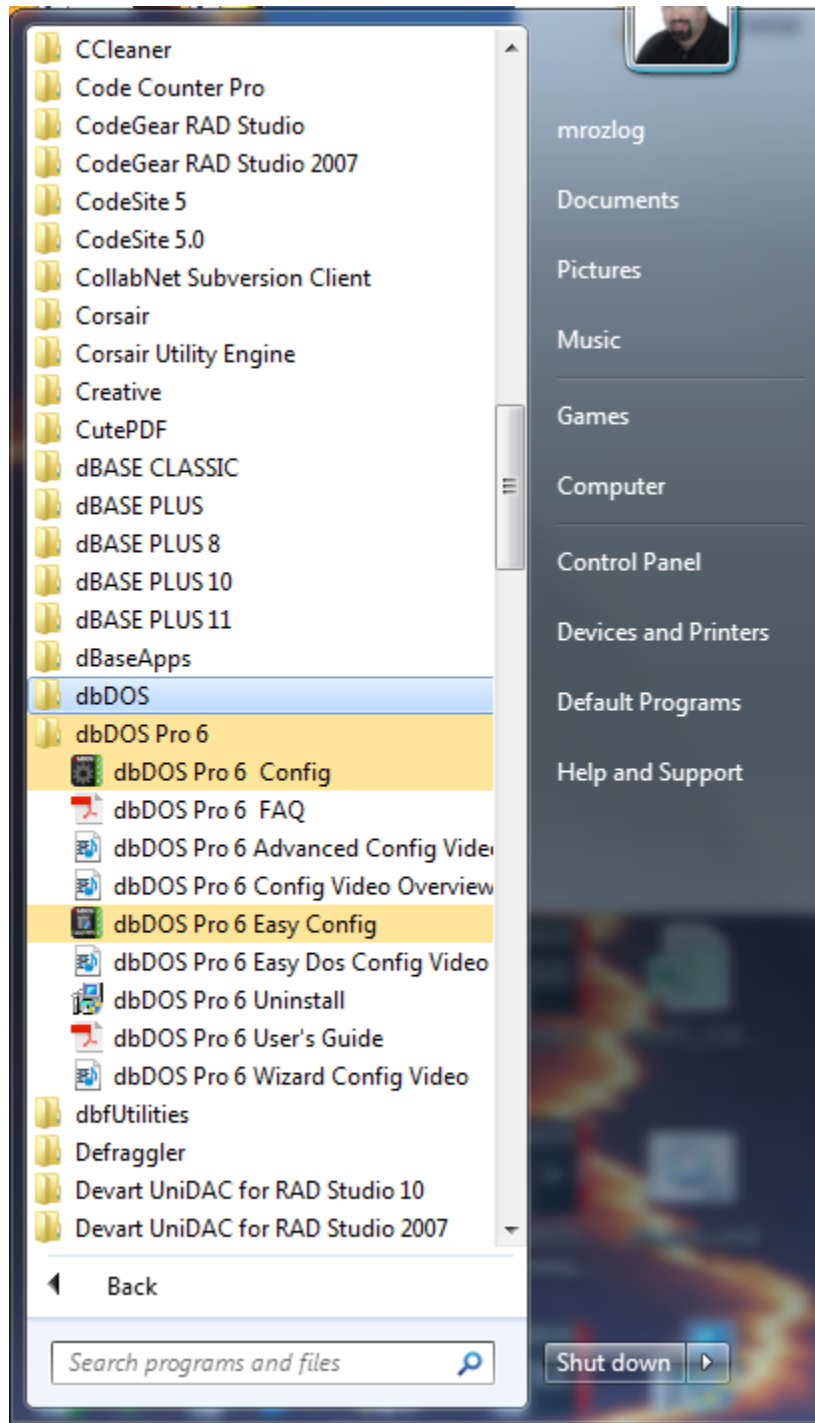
CCleaner
Code Counter Pro
CodeGear RAD Studio
CodeGear RAD Studio 2007
CodeSite 5
CodeSite 5.0
CollabNet Subversion Client
Corsair
Corsair Utility Engine
Creative
CutePDF
dBASE CLASSIC
dBASE PLUS
dBASE PLUS 8
dBASE PLUS 10
dBASE PLUS 11
dBaseApps
dbDOS
dbDOS Pro 6
dbDOS Pro 6 Config
dbDOS Pro 6 FAQ
dbDOS Pro 6 Advanced Config Vide
dbDOS Pro 6 Config Video Overview
dbDOS Pro 6 Easy Config
dbDOS Pro 6 Easy Dos Config Video
dbDOS Pro 6 Uninstall
dbDOS Pro 6 User's Guide
dbDOS Pro 6 Wizard Config Video
dbfUtilities
Defraggler
Devart UniDAC for RAD Studio 10
Devart UniDAC for RAD Studio 2007
Back
Search programs and files

mrozlog
Documents
Pictures
Music
Games
Computer
Control Panel
Devices and Printers
Default Programs
Help and Support
Shut down